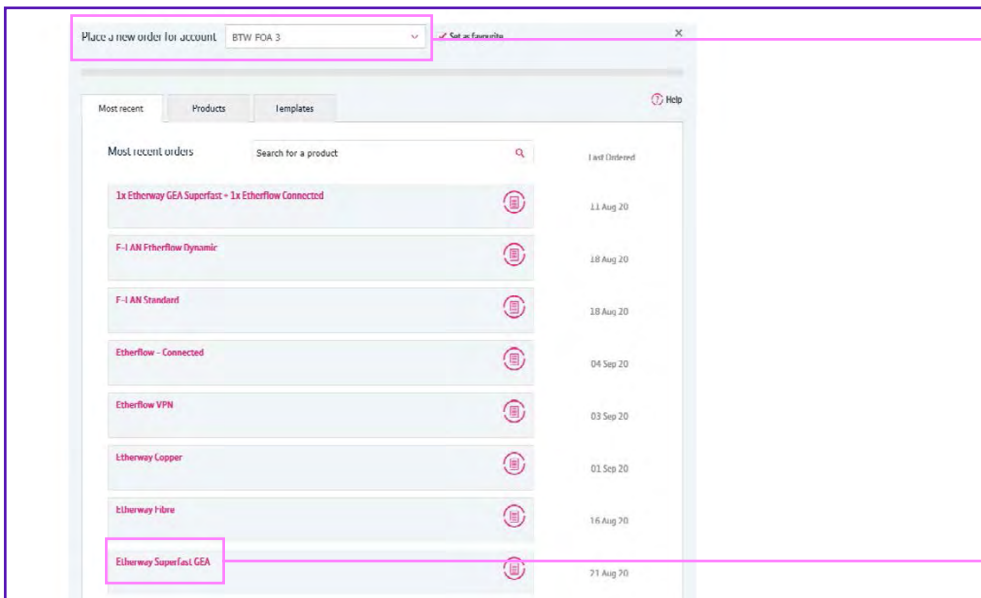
Place a new order for account BTW FOA 3

Set as favourite

×

Most recent | Products | Templates

Help

Most recent orders

Search for a product

Last Ordered

1x Etherway GEA Superfast + 1x Etherflow Connected

11 Aug 20

E-LAN Etherflow Dynamic

18 Aug 20

E-LAN Standard

18 Aug 20

Etherflow - Connected

04 Sep 20

Etherflow VPN

03 Sep 20

Etherway Copper

01 Sep 20

Etherway Fibre

16 Aug 20

Etherway Superfast GEA

21 Aug 20